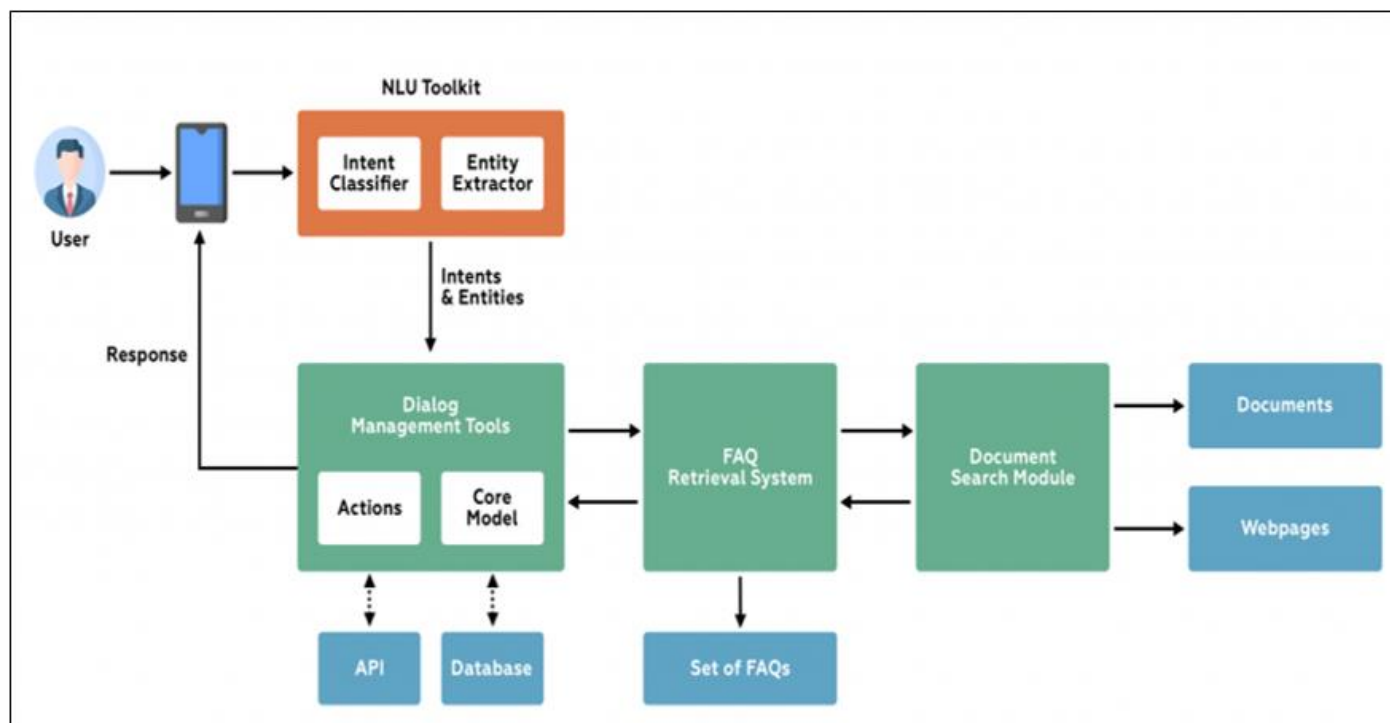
NLU Toolkit

Intent Classifier

Entity Extractor

User

Intents & Entities

Response

Dialog Management Tools

Actions

Core Model

FAQ Retrieval System

Document Search Module

Documents

Webpages

API

Database

Set of FAQs